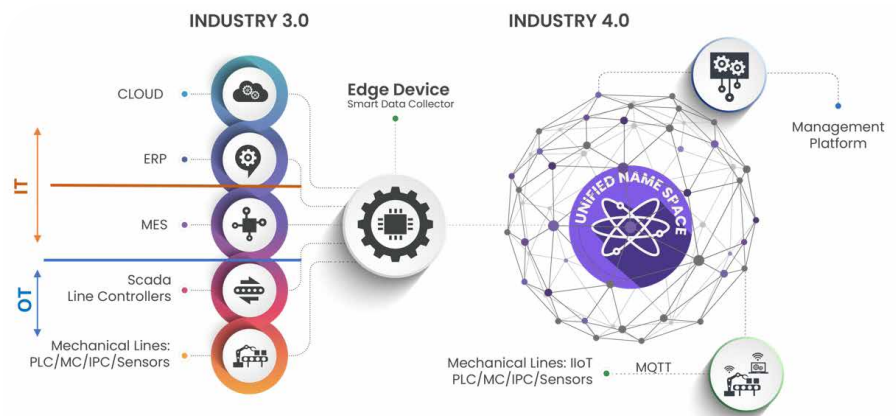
INDUSTRY 3.0

INDUSTRY 4.0

CLOUD

ERP

IT

MES

OT

Scada
Line Controllers

Mechanical Lines:
PLC/MC/IPC/Sensors

Edge Device
Smart Data Collector

UNIFIED NAME SPACE

Management
Platform

Mechanical Lines: IIoT
PLC/MC/IPC/Sensors

MQTT